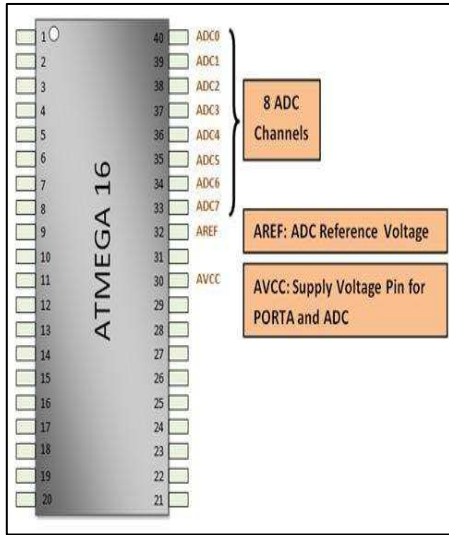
1
2
3
4
5
6
7
8
9
10
11
12
13
14
15
16
17
18
19
20

ATMEGA 16

40 ADC0
39 ADC1
38 ADC2
37 ADC3
36 ADC4
35 ADC5
34 ADC6
33 ADC7
32 AREF
31
30 AVCC
29
28
27
26
25
24
23
22
21

8 ADC Channels

AREF: ADC Reference Voltage

AVCC: Supply Voltage Pin for PORTA and ADC